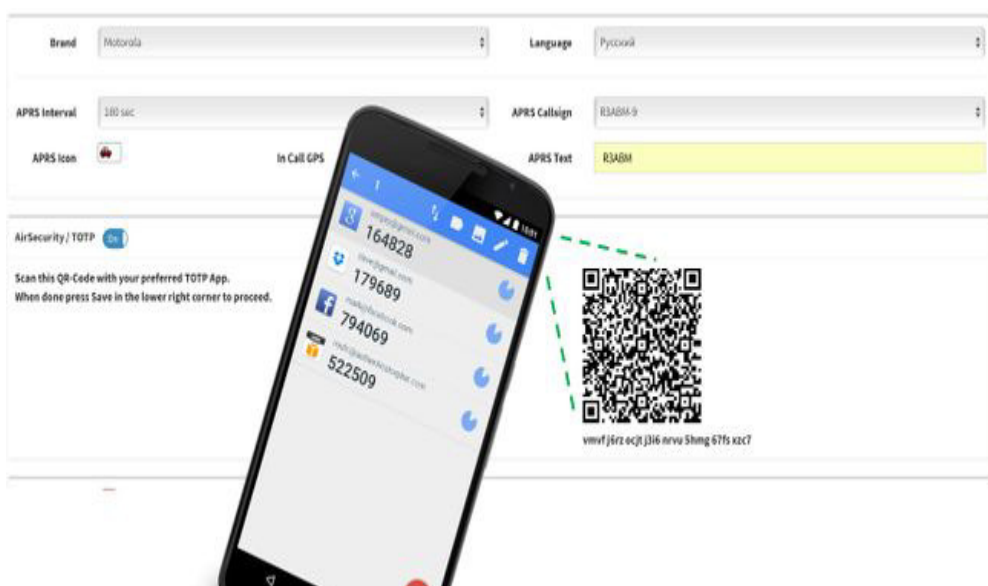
Brand Motorola

Language Русский

APRS Interval 180 sec

APRS Callsign R3ABM-9

APRS Icon

In Call GPS

APRS Text R3ABM

AirSecurity / TOTP On

Scan this QR-Code with your preferred TOTP App.
When done press Save in the lower right corner to proceed.

16:01

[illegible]@gmail.com
164828

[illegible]@gmail.com
179689

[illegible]@facebook.com
794069

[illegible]
522509

vmvf j6rz ocjt j3i6 nrvu 5hmg 67fs xzc7